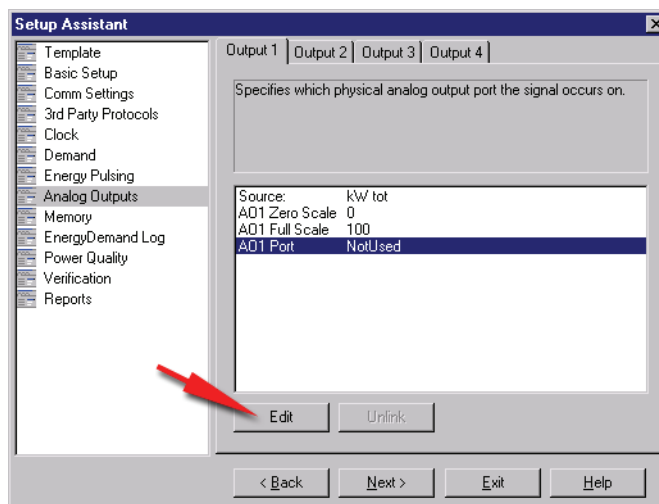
Setup Assistant

Template
Basic Setup
Comm Settings
3rd Party Protocols
Clock
Demand
Energy Pulsing
Analog Outputs
Memory
EnergyDemand Log
Power Quality
Verification
Reports

Output 1 | Output 2 | Output 3 | Output 4

Specifies which physical analog output port the signal occurs on.

| | |
|---|---|
| Source: | kW tot |
| AO1 Zero Scale | 0 |
| AO1 Full Scale | 100 |
| AO1 Port | NotUsed |

Edit
Unlink

< Back
Next >
Exit
Help